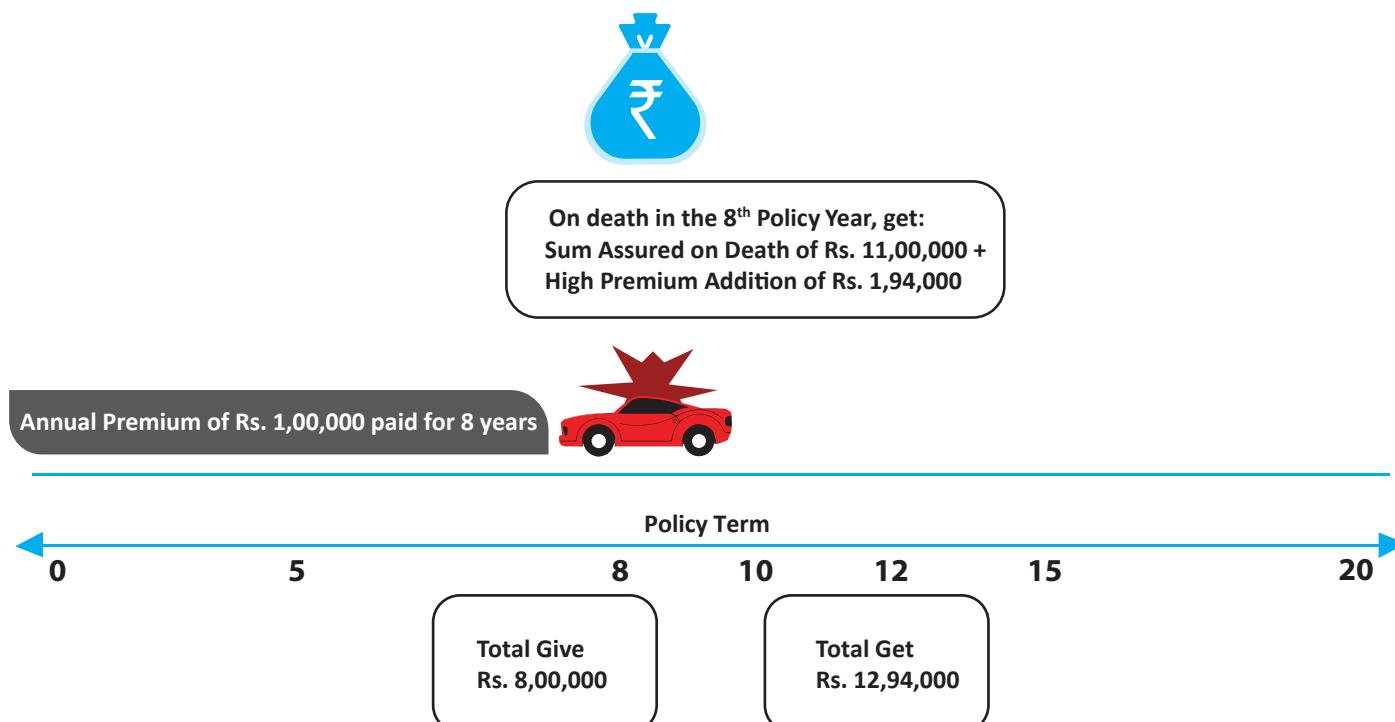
₹

On death in the 8$^{th}$ Policy Year, get:
Sum Assured on Death of Rs. 11,00,000 +
High Premium Addition of Rs. 1,94,000

Annual Premium of Rs. 1,00,000 paid for 8 years

Policy Term

0 5 8 10 12 15 20

Total Give
Rs. 8,00,000

Total Get
Rs. 12,94,000